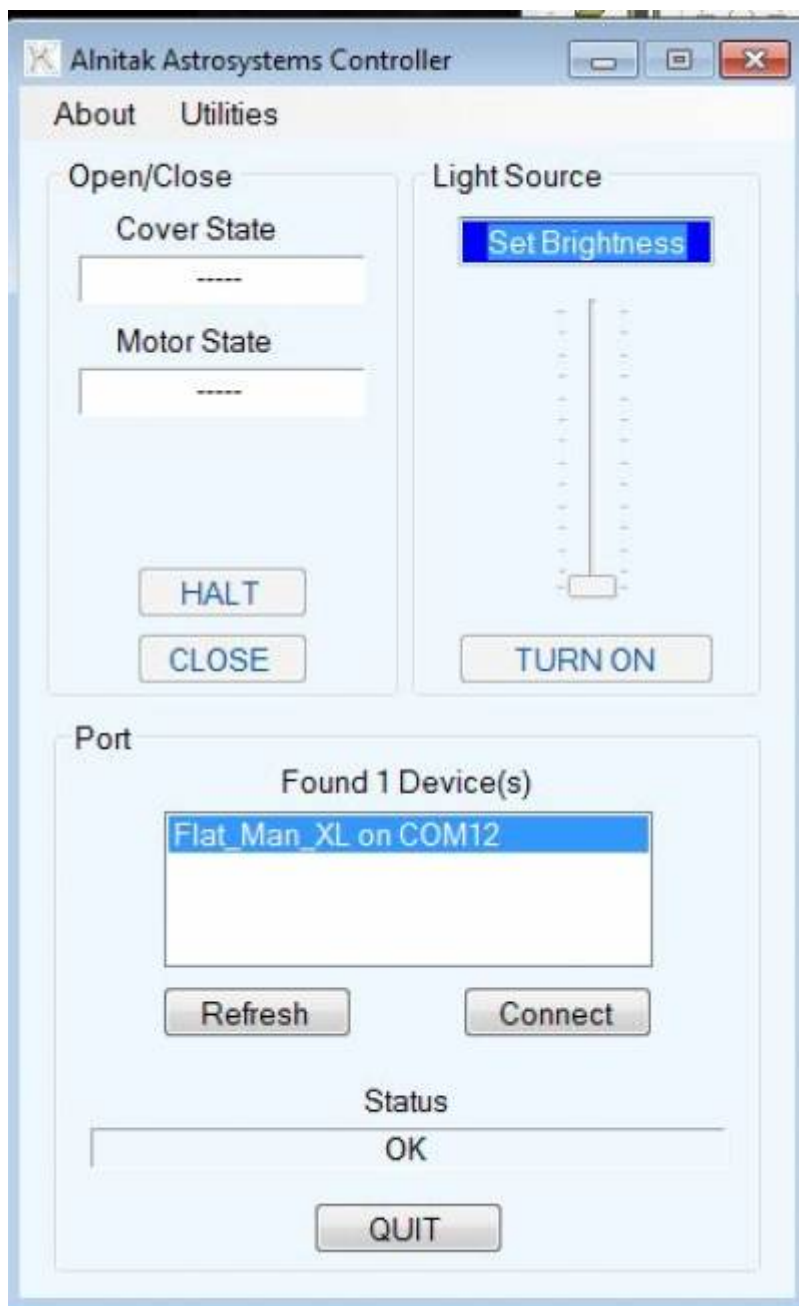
Alnitak Astrosystems Controller

About Utilities

Open/Close

Cover State

-----

Motor State

-----

HALT

CLOSE

Light Source

Set Brightness

TURN ON

Port

Found 1 Device(s)

Flat_Man_XL on COM12

Refresh

Connect

Status

OK

QUIT